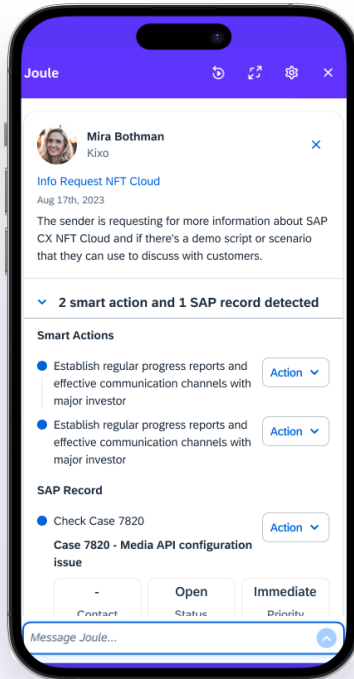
Joule

Mira Bothman
Kixo

Info Request NFT Cloud
Aug 17th, 2023

The sender is requesting for more information about SAP CX NFT Cloud and if there's a demo script or scenario that they can use to discuss with customers.

2 smart action and 1 SAP record detected

Smart Actions

Establish regular progress reports and effective communication channels with major investor
Action

Establish regular progress reports and effective communication channels with major investor
Action

SAP Record

Check Case 7820
Action

Case 7820 - Media API configuration issue

| - | Open | Immediate |
|---|---|---|
| Contact | Status | Priority |

Message Joule...